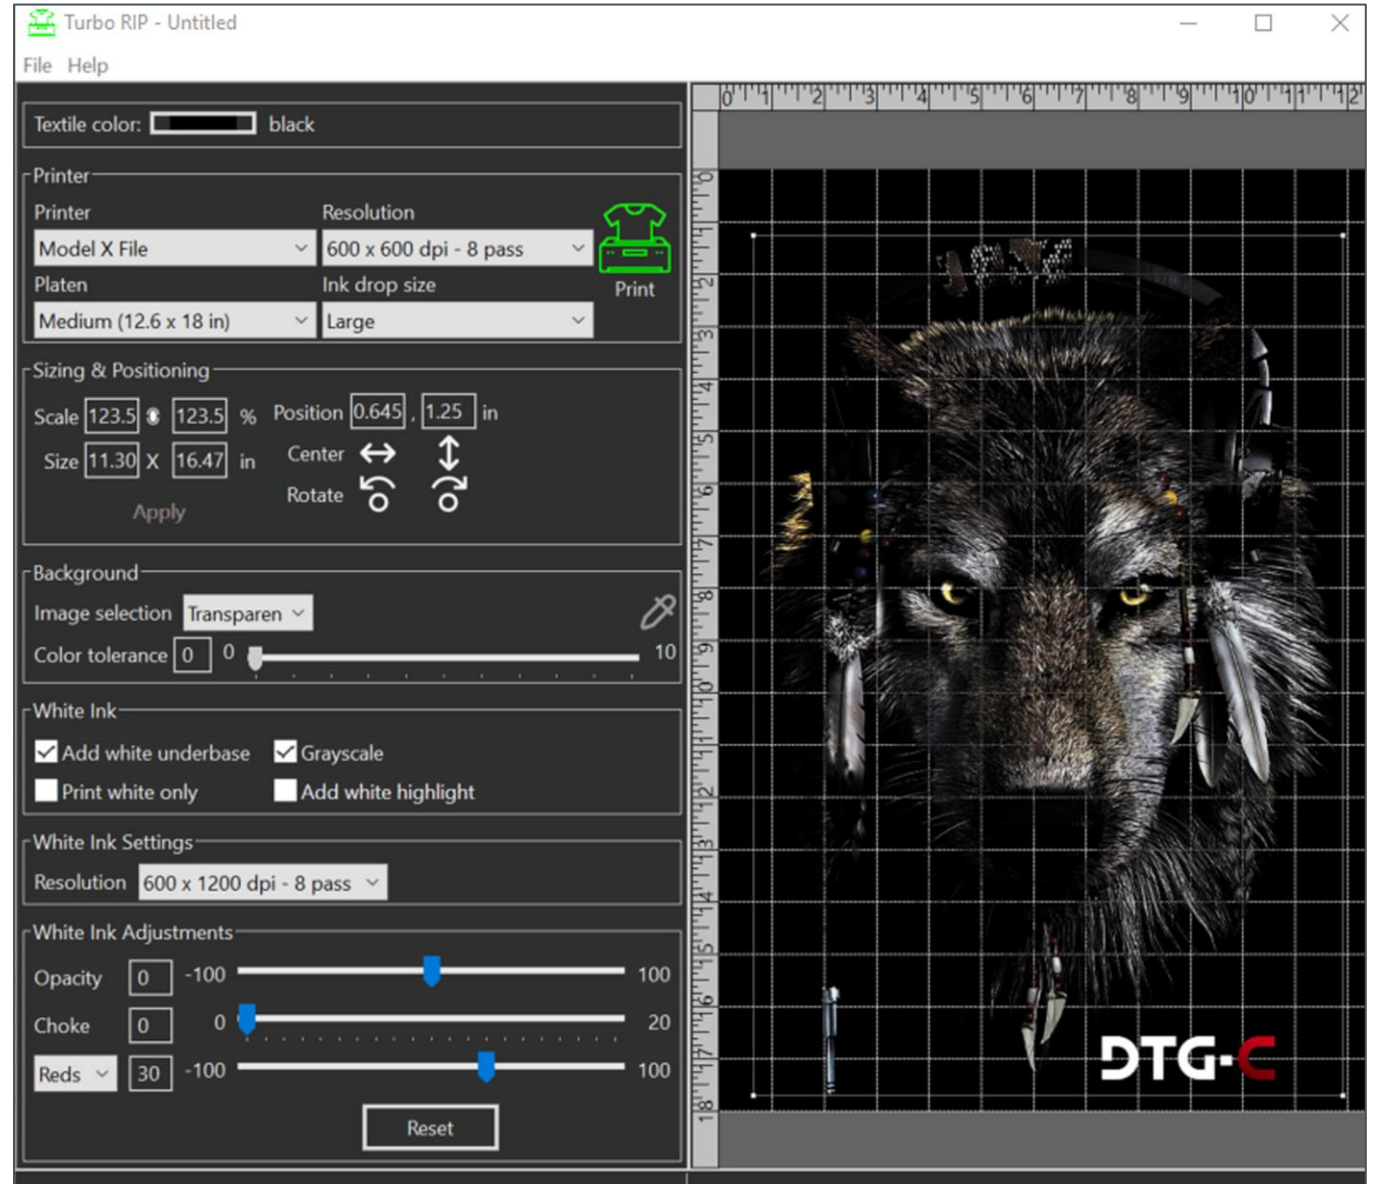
Turbo RIP - Untitled

File Help

Textile color: black

Printer

Printer
Model X File

Resolution
600 x 600 dpi - 8 pass

Print

Platen
Medium (12.6 x 18 in)

Ink drop size
Large

Sizing & Positioning

Scale 123.5 123.5 %
Position 0.645 , 1.25 in
Size 11.30 X 16.47 in
Center
Rotate
Apply

Background

Image selection Transparen
Color tolerance 0 0 10

White Ink

Add white underbase
Grayscale
Print white only
Add white highlight

White Ink Settings

Resolution 600 x 1200 dpi - 8 pass

White Ink Adjustments

Opacity 0 -100 100
Choke 0 0 20
Reds 30 -100 100

Reset

0 1 2 3 4 5 6 7 8 9 10 11 12

0 1 2 3 4 5 6 7 8 9 10 11 12 13 14 15 16 17 18

DTG-C